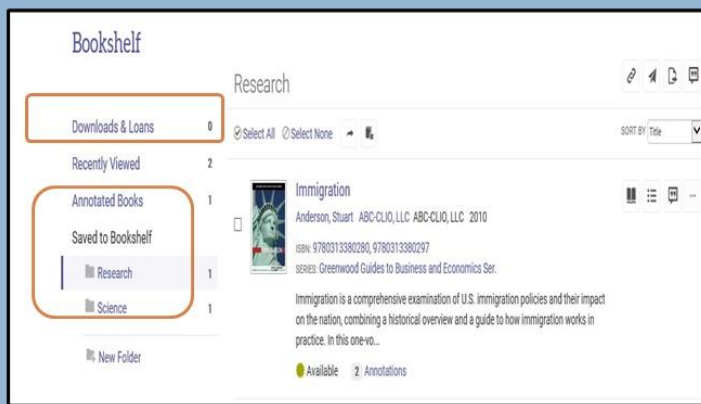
Bookshelf

Downloads & Loans 0

Recently Viewed 2

Annotated Books 1

Saved to Bookshelf

Research 1

Science 1

New Folder

Research

Select All Select None

SORT BY Title

Immigration

Anderson, Stuart ABC-CLIO, LLC ABC-CLIO, LLC 2010

ISBN: 9780313380280, 9780313380297

SERIES: Greenwood Guides to Business and Economics Ser.

Immigration is a comprehensive examination of U.S. immigration policies and their impact on the nation, combining a historical overview and a guide to how immigration works in practice. In this one-vo...

Available 2 Annotations